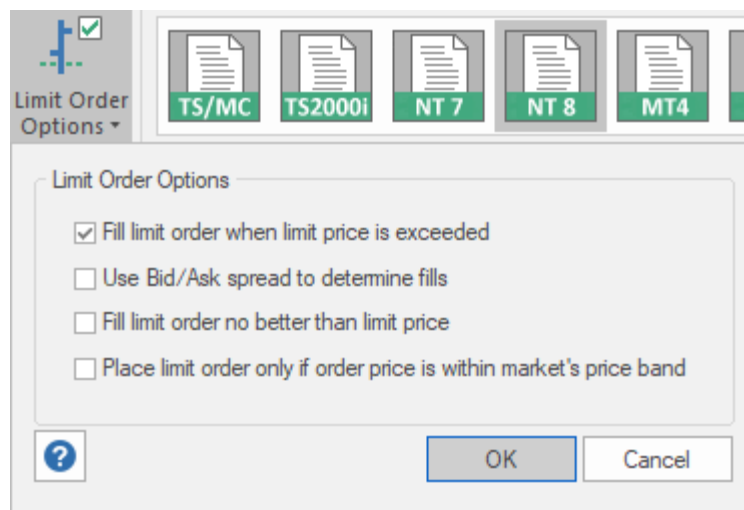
Limit Order Options ▾

TS/MC
TS2000i
NT 7
NT 8
MT4

Limit Order Options

☑ Fill limit order when limit price is exceeded
☐ Use Bid/Ask spread to determine fills
☐ Fill limit order no better than limit price
☐ Place limit order only if order price is within market's price band

?
OK
Cancel